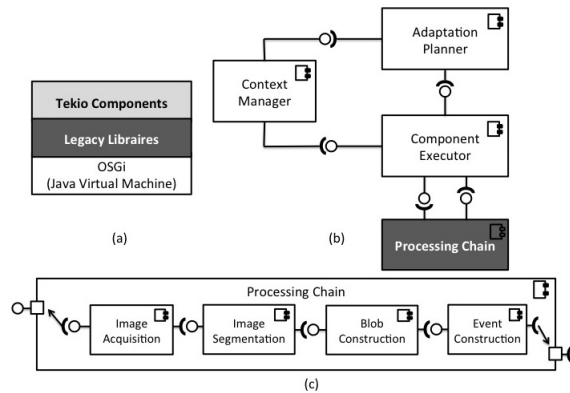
Tekio Components

Legacy Libraires

OSGi
(Java Virtual Machine)

(a)

Adaptation Planner

Context Manager

Component Executor

Processing Chain

(b)

Processing Chain

Image Acquisition

Image Segmentation

Blob Construction

Event Construction

(c)